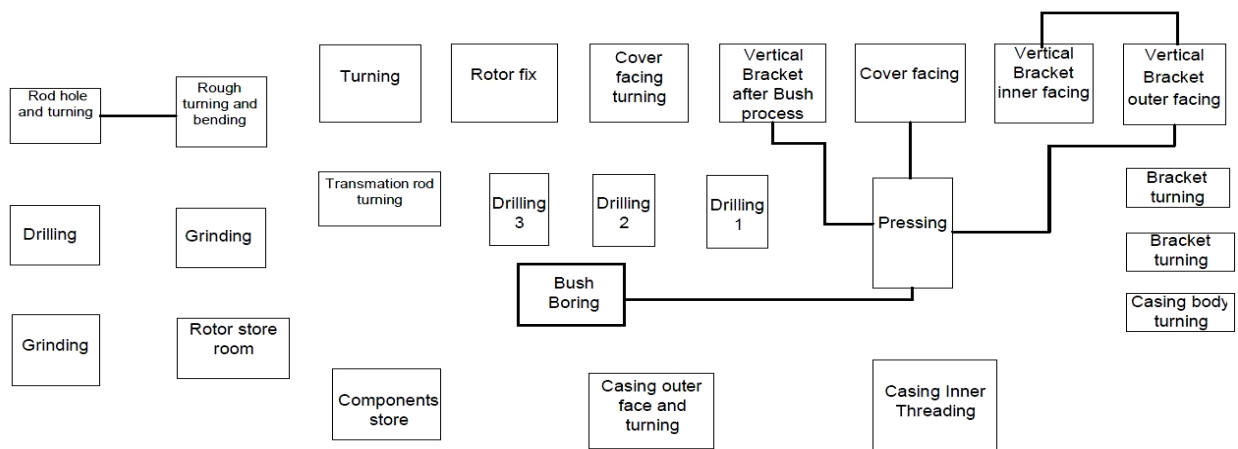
Rod hole and turning

Rough turning and bending

Turning

Rotor fix

Cover facing turning

Vertical Bracket after Bush process

Cover facing

Vertical Bracket inner facing

Vertical Bracket outer facing

Transmation rod turning

Drilling 3

Drilling 2

Drilling 1

Pressing

Bracket turning

Bracket turning

Casing body turning

Drilling

Grinding

Bush Boring

Grinding

Rotor store room

Components store

Casing outer face and turning

Casing Inner Threading